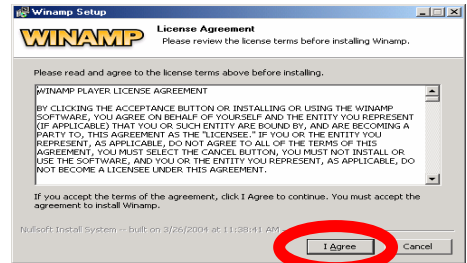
Winamp Setup

WINAMP

License Agreement

Please review the license terms before installing Winamp.

Please read and agree to the license terms above before installing.

WINAMP PLAYER LICENSE AGREEMENT

BY CLICKING THE ACCEPTANCE BUTTON OR INSTALLING OR USING THE WINAMP SOFTWARE, YOU ARE AGREEING ON BEHALF OF YOURSELF AND THE ENTITY YOU REPRESENT (IF APPLICABLE) THAT YOU OR SUCH ENTITY ARE BOUND BY, AND ARE BECOMING A PARTY TO, THIS AGREEMENT AS THE "LICENSEE." IF YOU OR THE ENTITY YOU REPRESENT, AS APPLICABLE, DO NOT AGREE TO ALL OF THE TERMS OF THIS AGREEMENT, YOU MUST SELECT THE CANCEL BUTTON, YOU MUST NOT INSTALL OR USE THE SOFTWARE, AND YOU OR THE ENTITY YOU REPRESENT, AS APPLICABLE, DO NOT BECOME A LICENSEE UNDER THIS AGREEMENT.

If you accept the terms of the agreement, click I Agree to continue. You must accept the agreement to install Winamp.

Nullsoft Install System -- built on 3/26/2004 at 11:38:41 AM

I Agree

Cancel